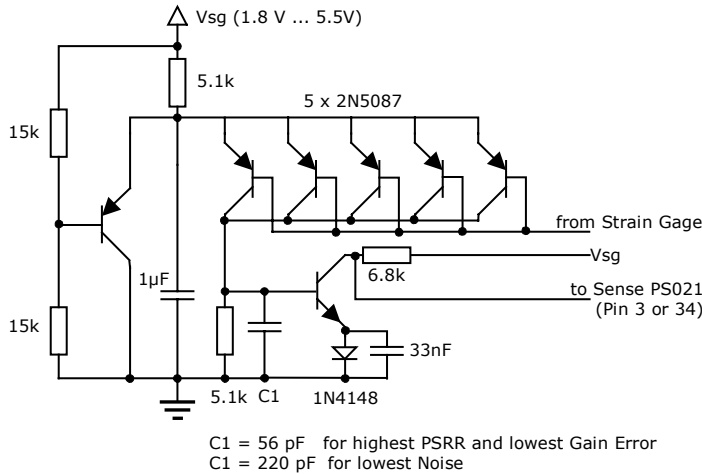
Vsg (1.8 V ... 5.5V)

5.1k

5 x 2N5087

15k

from Strain Gage

Vsg

1µF

6.8k

to Sense PS021
(Pin 3 or 34)

15k

33nF

5.1k C1

1N4148

C1 = 56 pF for highest PSRR and lowest Gain Error
C1 = 220 pF for lowest Noise